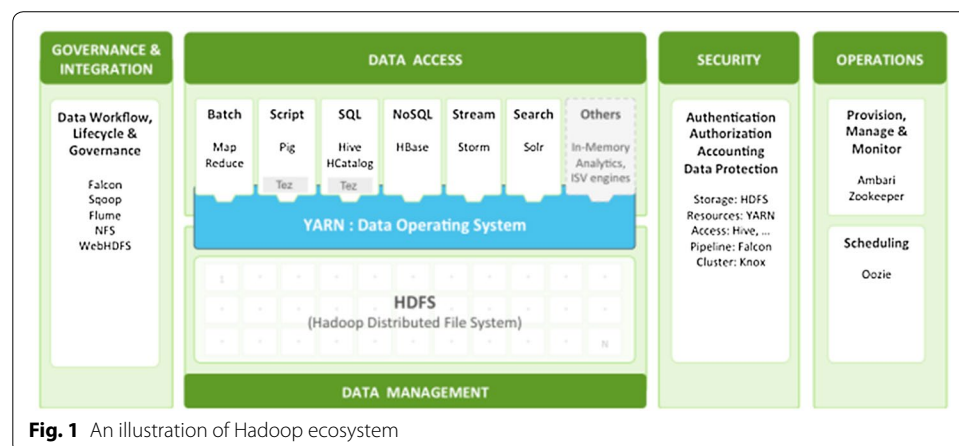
GOVERNANCE & INTEGRATION

Data Workflow, Lifecycle & Governance

Falcon
Sqoop
Flume
NFS
WebHDFS

DATA ACCESS

| Batch | Script | SQL | NoSQL | Stream | Search | Others |
|---|---|---|---|---|---|---|
| Map Reduce | Pig | Hive HCatalog | HBase | Storm | Solr | In-Memory Analytics, ISV engines |
| | Tez | Tez | | | | |

YARN : Data Operating System

1

N

HDFS
(Hadoop Distributed File System)

DATA MANAGEMENT

SECURITY

Authentication
Authorization
Accounting
Data Protection

Storage: HDFS
Resources: YARN
Access: Hive, ...
Pipeline: Falcon
Cluster: Knox

OPERATIONS

Provision, Manage & Monitor

Ambari
Zookeeper

Scheduling

Oozie

**Fig. 1** An illustration of Hadoop ecosystem